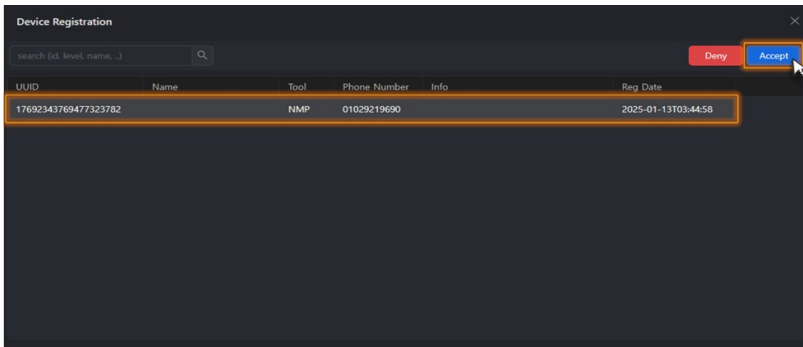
Device Registration

search (id, level, name, ..)

Deny Accept

| UUID | Name | Tool | Phone Number | Info | Reg Date |
|---|---|---|---|---|---|
| 17692343769477323782 | | NMP | 01029219690 | | 2025-01-13T03:44:58 |